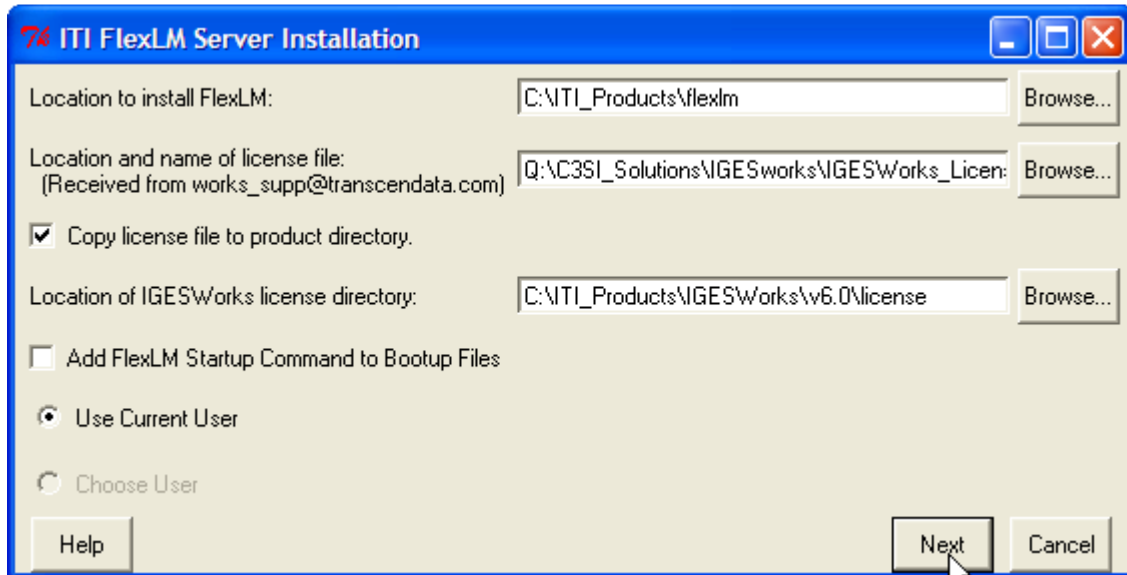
ITI FlexLM Server Installation

Location to install FlexLM: C:\ITI_Products\flexlm Browse...

Location and name of license file: (Received from works_supp@transcendata.com) Q:\C3SI_Solutions\IGESworks\IGESWorks_Licen Browse...

Copy license file to product directory.

Location of IGESWorks license directory: C:\ITI_Products\IGESWorks\v6.0\license Browse...

Add FlexLM Startup Command to Bootup Files

Use Current User

Choose User

Help

Next

Cancel